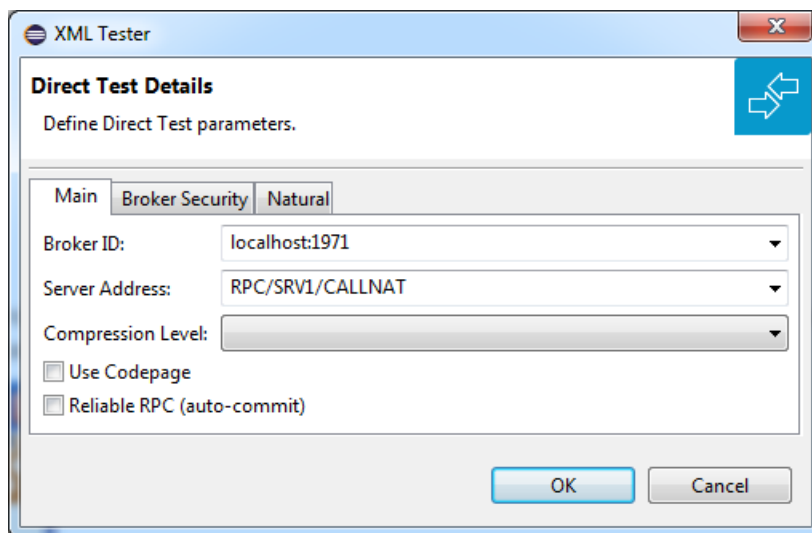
XML Tester

Direct Test Details

Define Direct Test parameters.

Main | Broker Security | Natural

Broker ID: localhost:1971

Server Address: RPC/SRV1/CALLNAT

Compression Level:

Use Codepage

Reliable RPC (auto-commit)

OK

Cancel